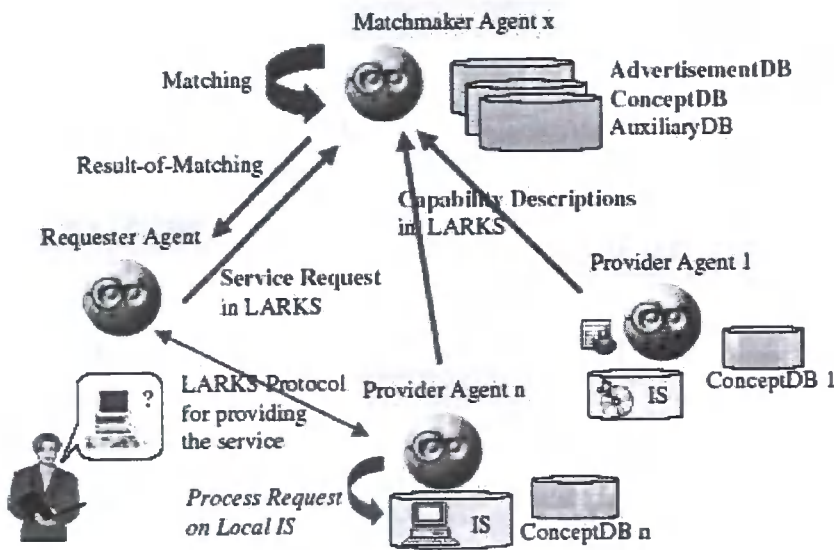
Matchmaker Agent x

Matching

AdvertisementDB
ConceptDB
AuxiliaryDB

Result-of-Matching

Capability Descriptions in LARKS

Requester Agent

Service Request in LARKS

Provider Agent 1

?

LARKS Protocol for providing the service

Provider Agent n

IS

ConceptDB 1

Process Request on Local IS

IS

ConceptDB n